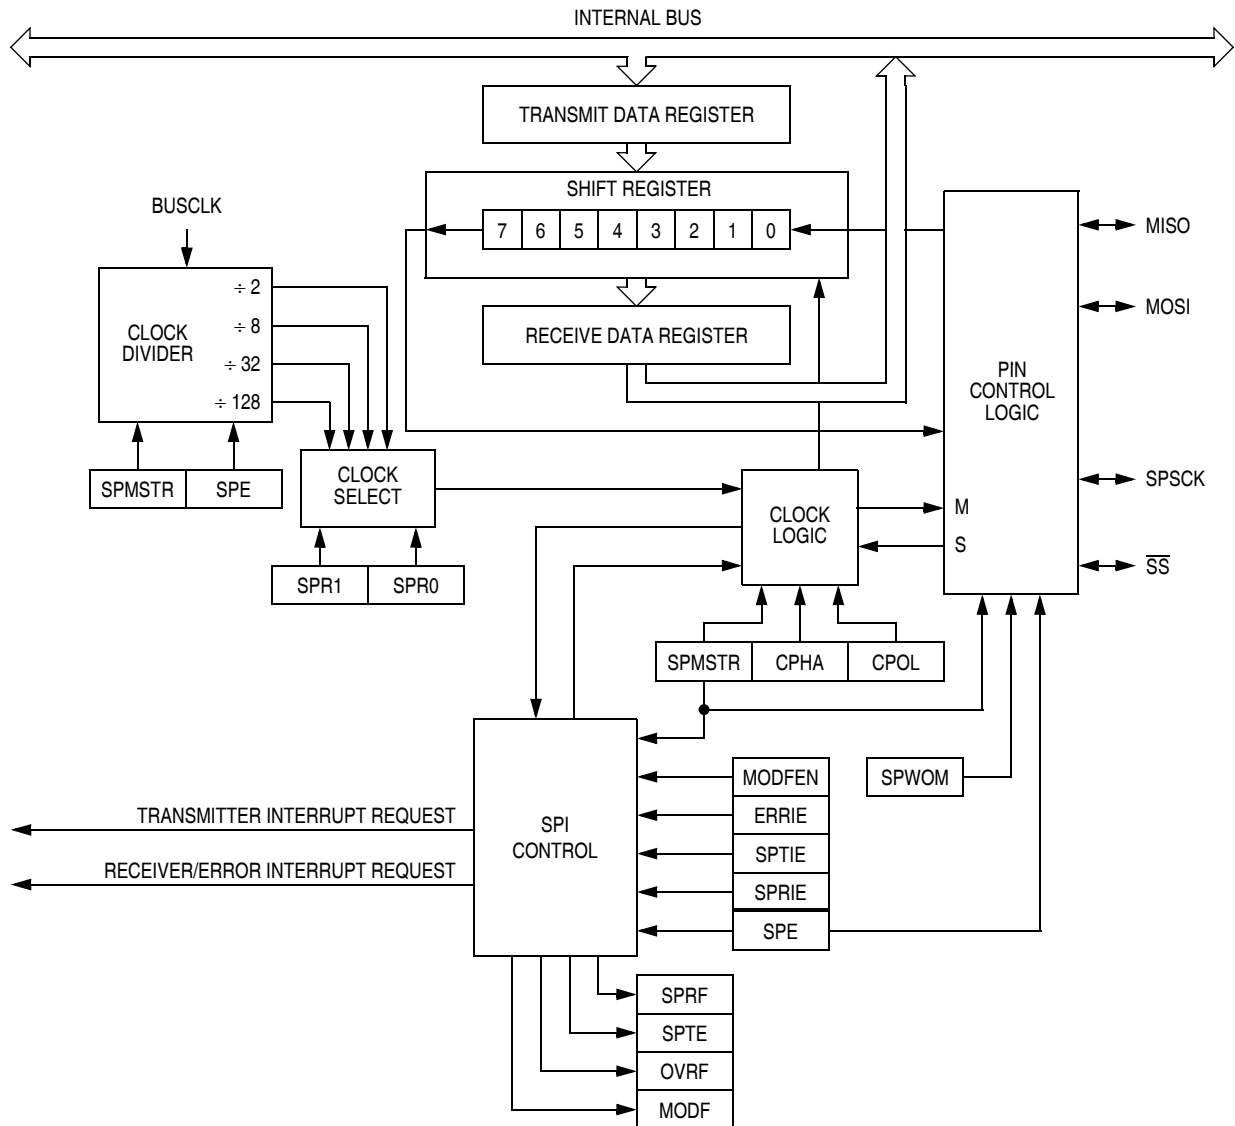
INTERNAL BUS

TRANSMIT DATA REGISTER

SHIFT REGISTER

7 6 5 4 3 2 1 0

RECEIVE DATA REGISTER

BUSCLK

CLOCK DIVIDER

$\div 2$
$\div 8$
$\div 32$
$\div 128$

SPMSTR SPE

CLOCK SELECT

SPR1 SPR0

CLOCK LOGIC

SPMSTR CPHA CPOL

PIN CONTROL LOGIC

M
S

MISO
MOSI
SPSCK
$\overline{SS}$

SPWOM

TRANSMITTER INTERRUPT REQUEST

RECEIVER/ERROR INTERRUPT REQUEST

SPI CONTROL

MODFEN
ERRIE
SPTIE
SPRIE
SPE

SPRF
SPTE
OVRF
MODF